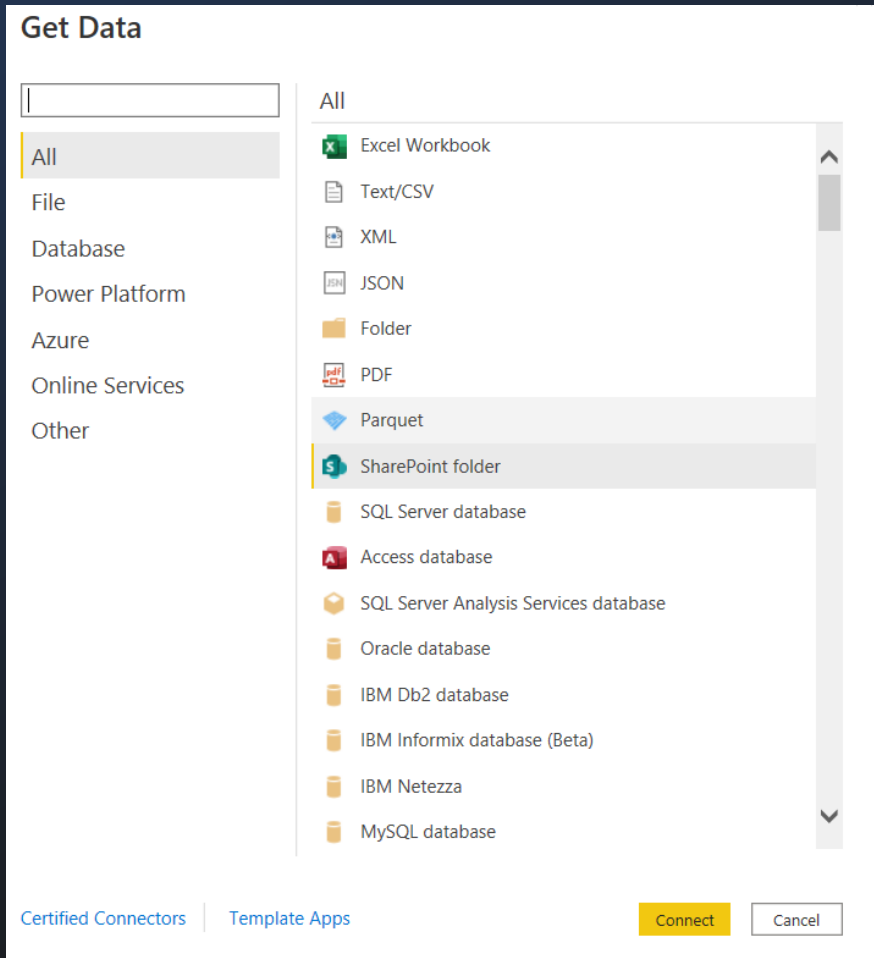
Get Data

All
File
Database
Power Platform
Azure
Online Services
Other

All

Excel Workbook
Text/CSV
XML
JSON
Folder
PDF
Parquet
SharePoint folder
SQL Server database
Access database
SQL Server Analysis Services database
Oracle database
IBM Db2 database
IBM Informix database (Beta)
IBM Netezza
MySQL database

Certified Connectors
Template Apps
Connect
Cancel